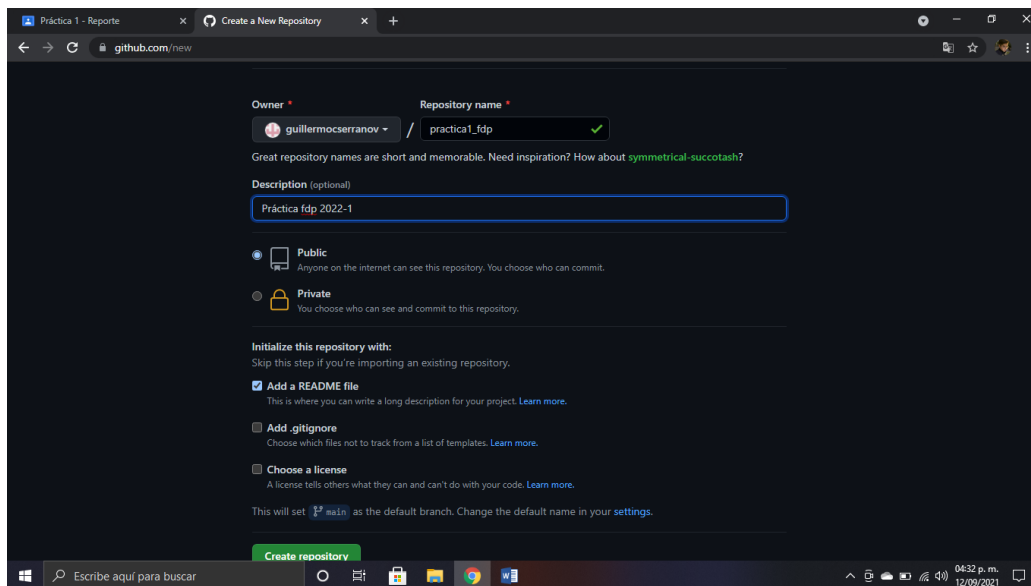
Práctica 1 - Reporte ×
Create a New Repository ×
+

github.com/new

Owner *
Repository name *
guillermocserranov
/
practica1_fdp

Great repository names are short and memorable. Need inspiration? How about symmetrical-succotash?

Description (optional)
Práctica fdp 2022-1

Public
Anyone on the internet can see this repository. You choose who can commit.

Private
You choose who can see and commit to this repository.

Initialize this repository with:
Skip this step if you're importing an existing repository.

Add a README file
This is where you can write a long description for your project. Learn more.

Add .gitignore
Choose which files not to track from a list of templates. Learn more.

Choose a license
A license tells others what they can and can't do with your code. Learn more.

This will set main as the default branch. Change the default name in your settings.

Create repository

Escribe aquí para buscar

04:32 p. m.
12/09/2021